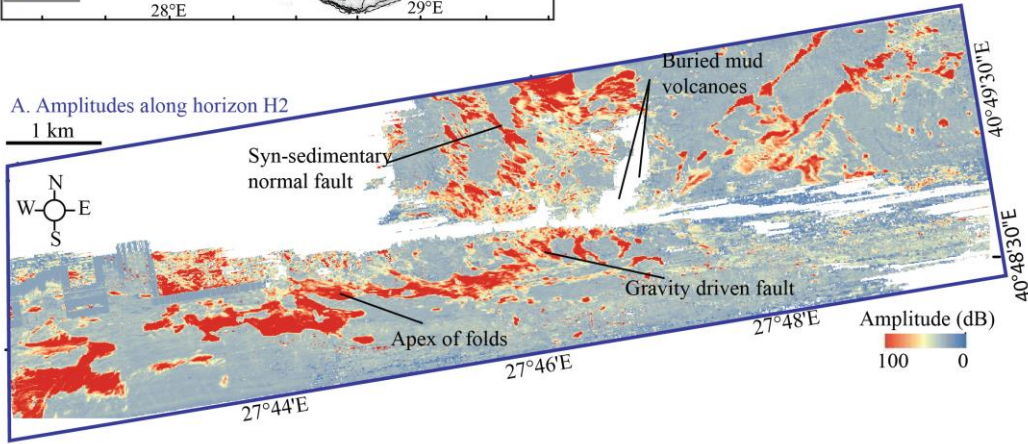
28°E

29°E

A. Amplitudes along horizon H2

1 km

N

W

E

S

Buried mud volcanoes

40°49'30"E

Syn-sedimentary normal fault

40°48'30"E

Gravity driven fault

Apex of folds

27°48'E

Amplitude (dB)

100

0

27°46'E

27°44'E